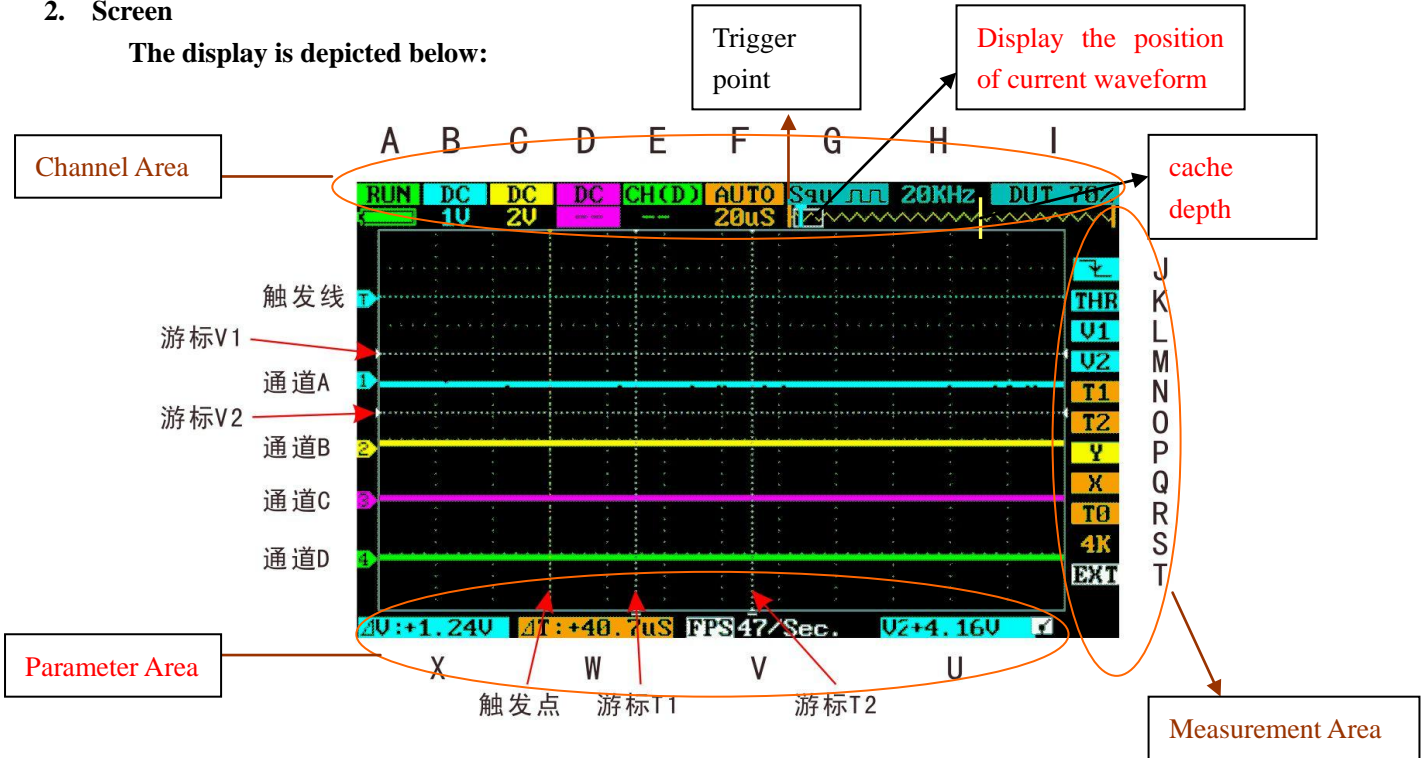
2. Screen

The display is depicted below:

Trigger point

Display the position of current waveform

Channel Area

A B C D E F G H I

RUN DC DC DC CH(D) AUTO Squ 20KHz DUT 70%

1V 2V -- -- 20uS

cache depth

触发线

游标V1

通道A

游标V2

通道B

通道C

通道D

THR V1 V2 T1 T2 Y X T0 4K EXT

J K L M N O P Q R S T

ΔV:+1.24V ΔT:+40.7uS FPS 47/Sec. V2+4.16V

Parameter Area

X W V U

触发点 游标T1 游标T2

Measurement Area